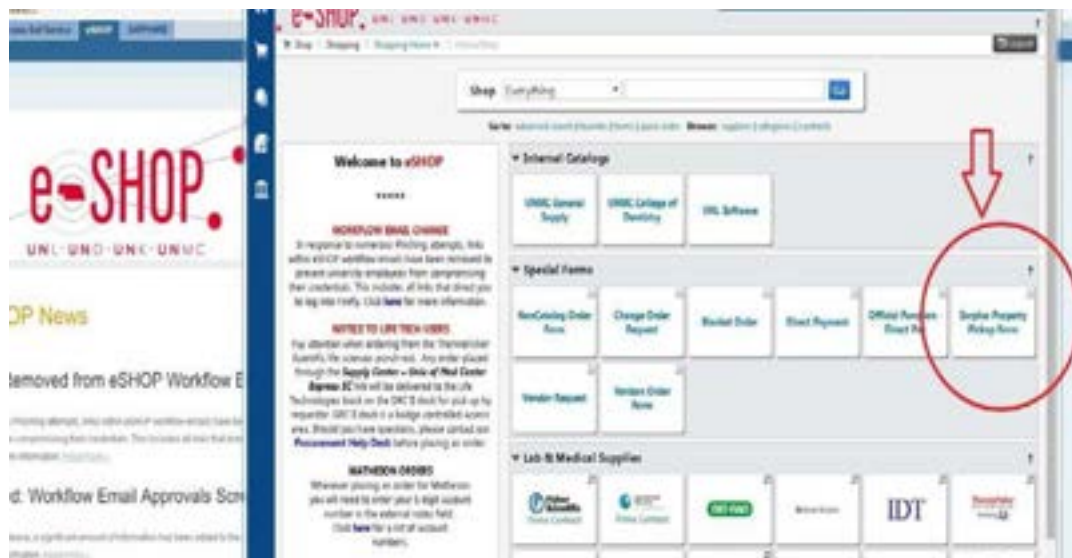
eSHOP

e-SHOP.
UNL·UNO·UNK·UNMC

OP News

Removed from eSHOP Workflow E

d: Workflow Email Approvals Scr

e-SHOP. UNL·UNO·UNK·UNMC

Shop Everything

Welcome to eSHOP

WORKFLOW EMAIL CHANGE

In response to numerous Phishing attempts, links within eSHOP workflow emails have been removed to prevent university employees from compromising their credentials. This includes all links that direct you to log into Firefly. Click here for more information.

NOTICE TO LIFE TECH USERS

Pay attention when ordering from the ThermoFisher Scientific life sciences punch-out. Any order placed through the Supply Center – Univ of Med Center Express SC will be delivered to the Life Technologies kiosk on the UNMC dock for pick up by requester. UNC'S dock is a badge controlled access area. Should you have questions, please contact the Procurement Help Desk before placing an order.

MATHESON ORDERS

Whenever placing an order for Matheson you will need to enter your 6 digit account number in the external notes field. Click here for a list of account numbers.

▾ Internal Catalogs

UNMC General Supply

UNMC College of Dentistry

UNL Software

▾ Special Forms

NonCatalog Order Form

Change Order Request

Blanket Order

Direct Payment

Official Functions - Direct Pay

Surplus Property Pickup Form

Vendor Request

Vendor Order Form

▾ Lab & Medical Supplies

Fisher Scientific

IDT